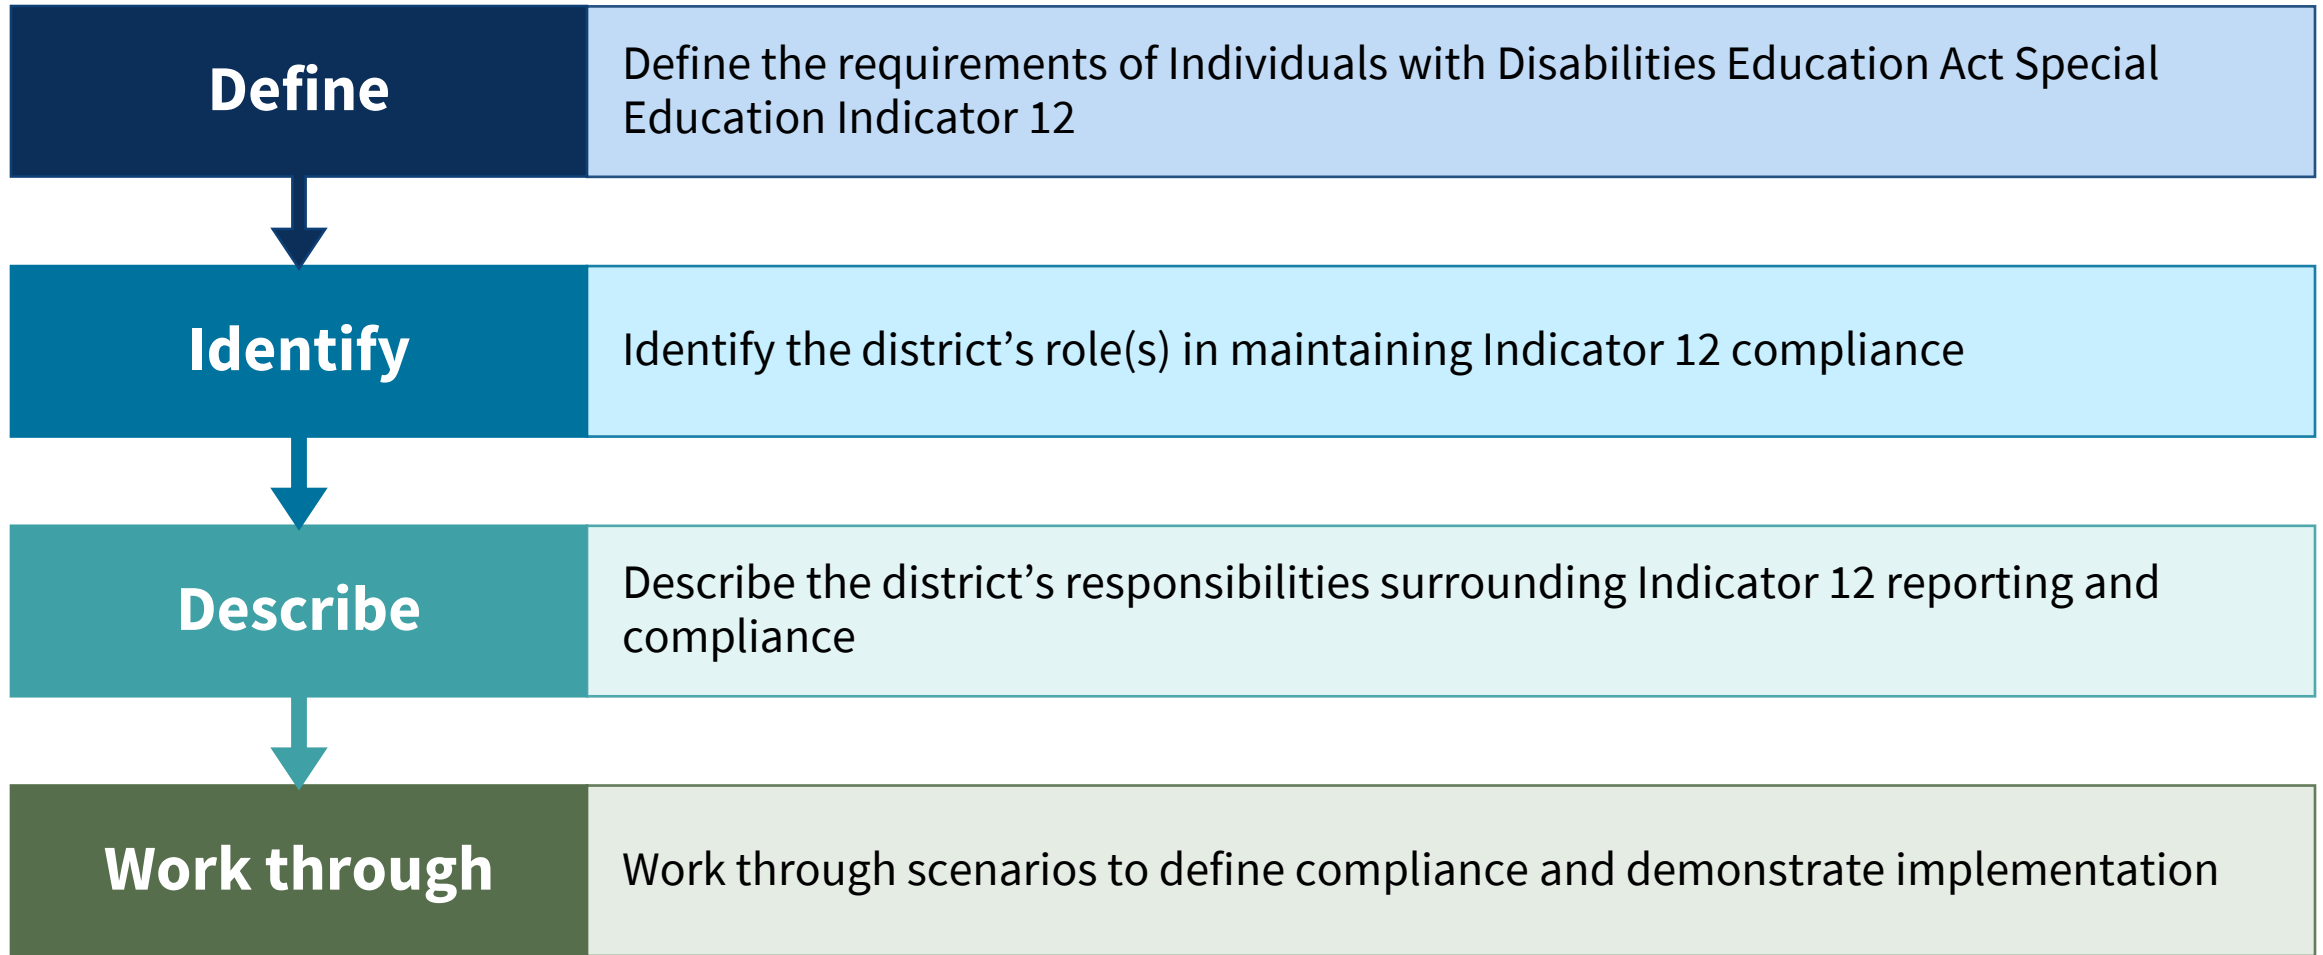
Define

Define the requirements of Individuals with Disabilities Education Act Special Education Indicator 12

Identify

Identify the district’s role(s) in maintaining Indicator 12 compliance

Describe

Describe the district’s responsibilities surrounding Indicator 12 reporting and compliance

Work through

Work through scenarios to define compliance and demonstrate implementation